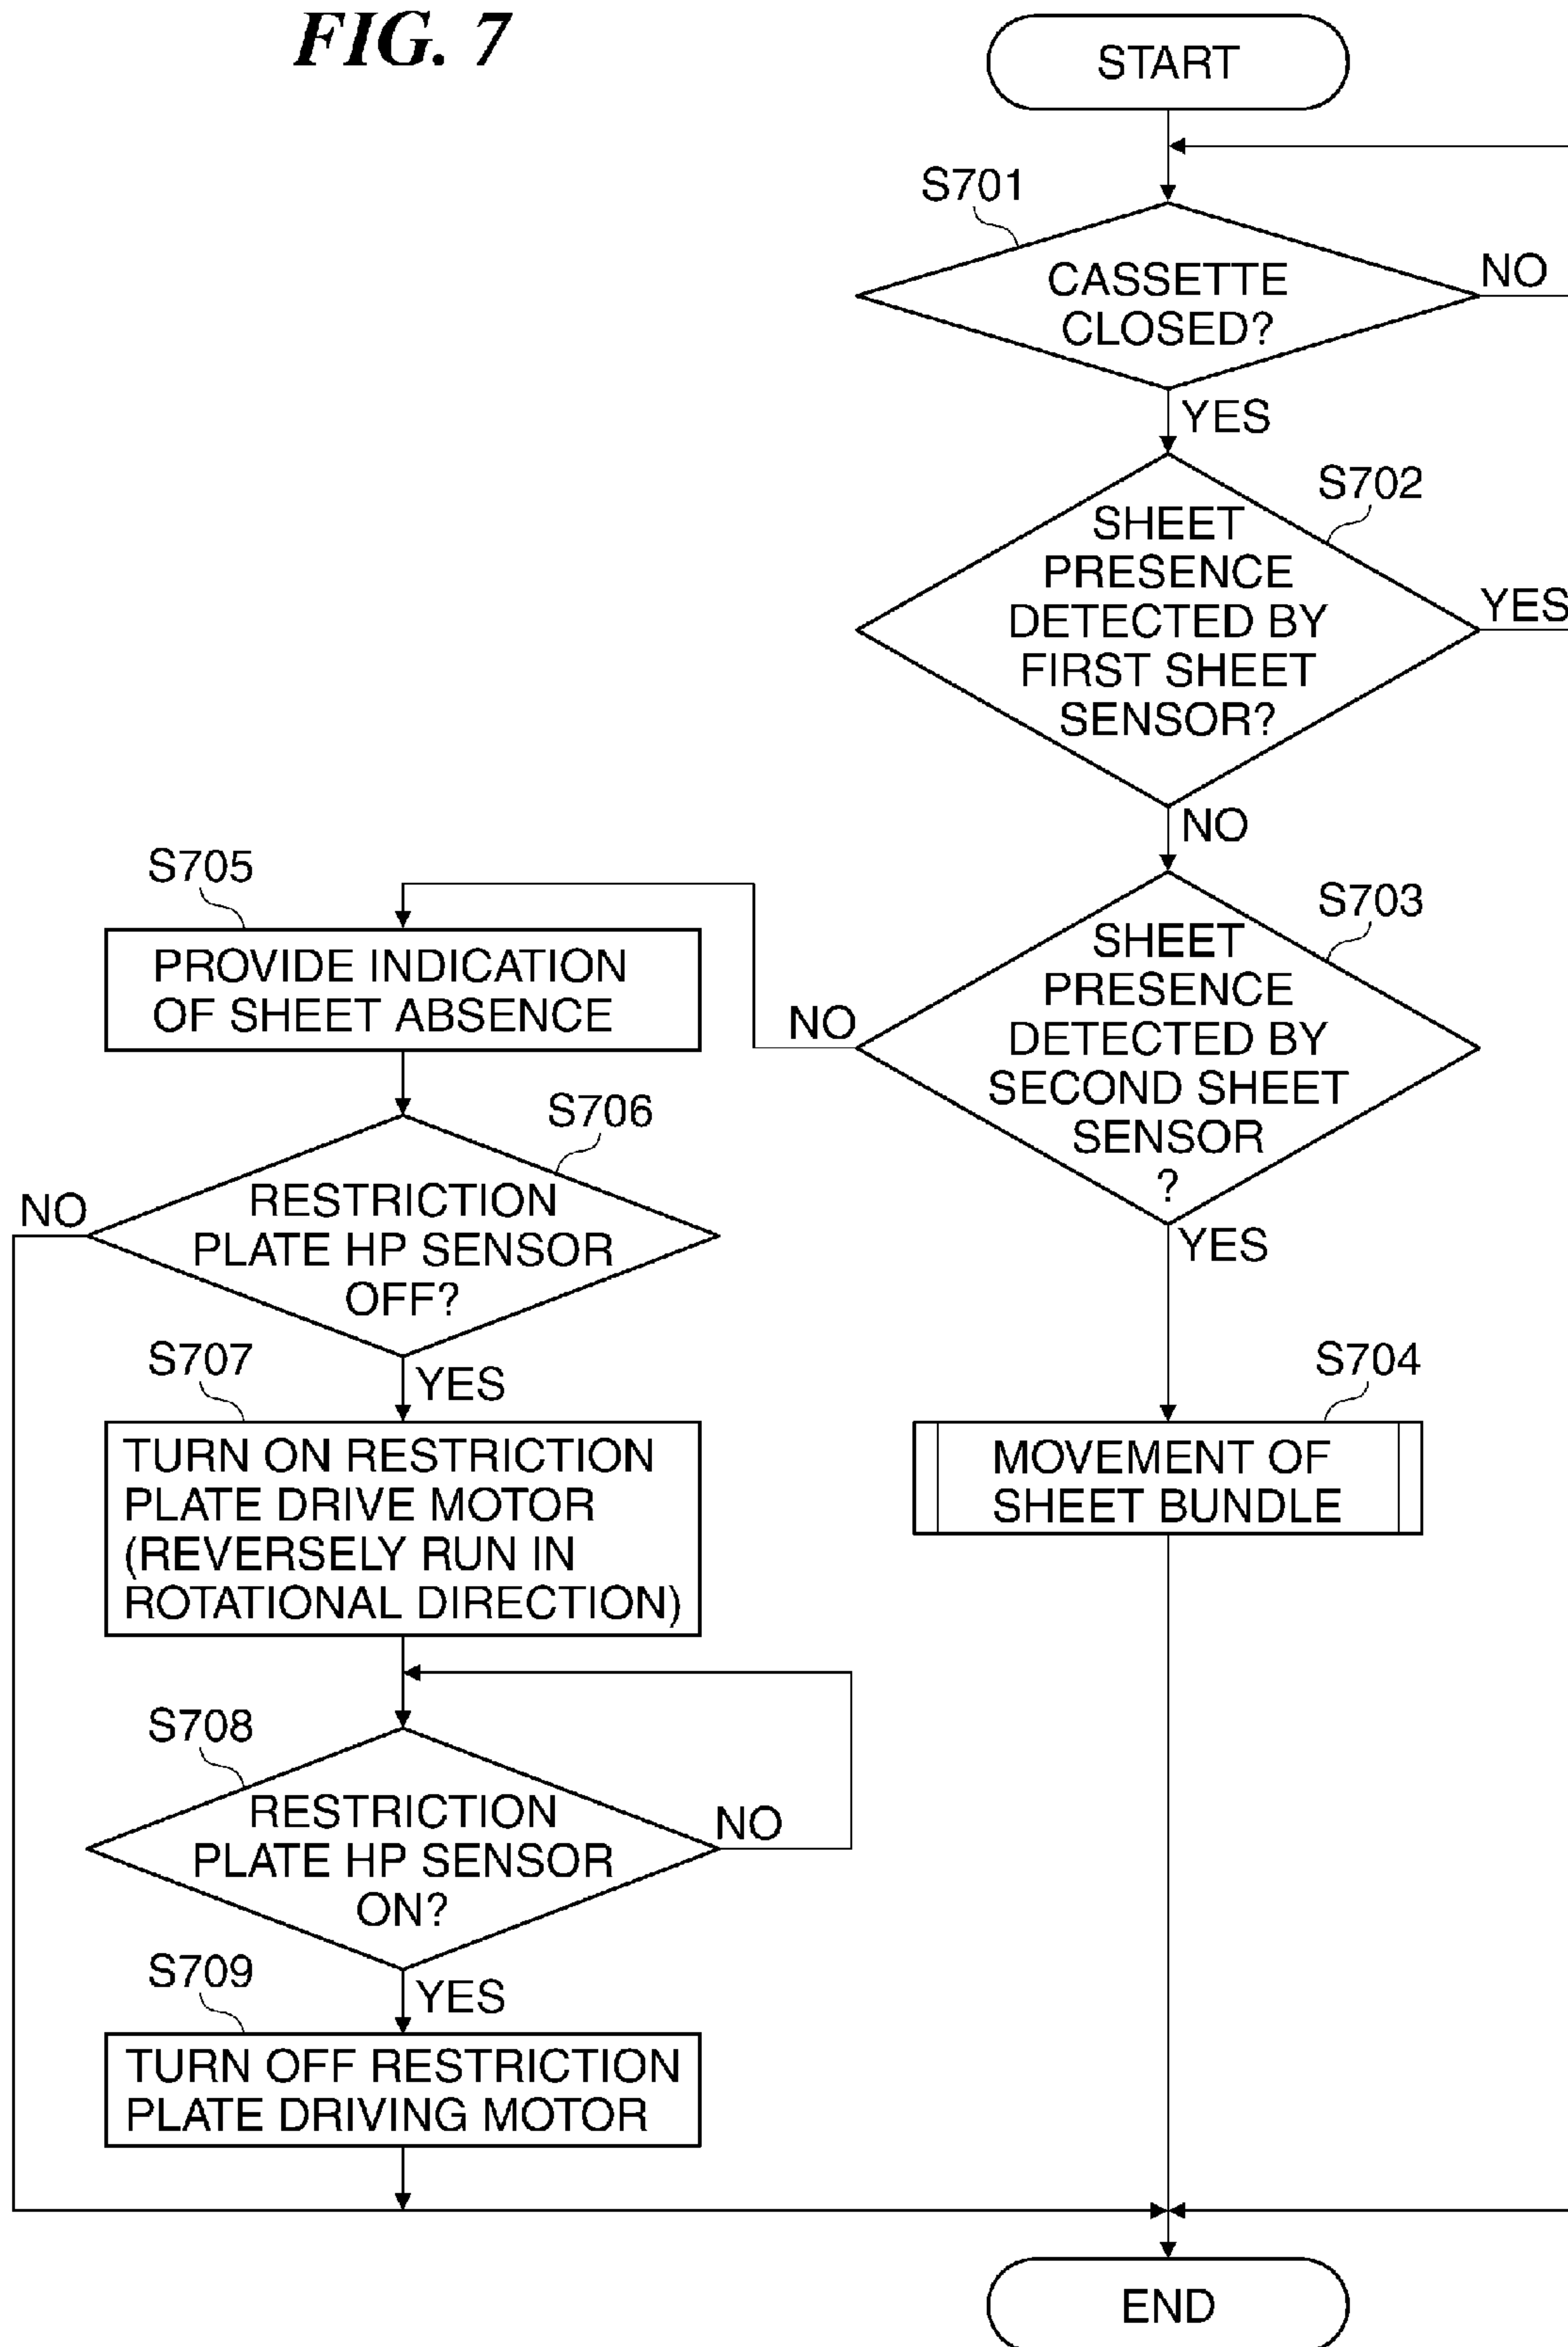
FIG. 7

START

S701

CASSETTE CLOSED?

NO

YES

S702

SHEET PRESENCE DETECTED BY FIRST SHEET SENSOR?

YES

NO

S703

SHEET PRESENCE DETECTED BY SECOND SHEET SENSOR ?

NO

YES

S704

MOVEMENT OF SHEET BUNDLE

S705

PROVIDE INDICATION OF SHEET ABSENCE

S706

RESTRICTION PLATE HP SENSOR OFF?

NO

YES

S707

TURN ON RESTRICTION PLATE DRIVE MOTOR (REVERSELY RUN IN ROTATIONAL DIRECTION)

S708

RESTRICTION PLATE HP SENSOR ON?

NO

YES

S709

TURN OFF RESTRICTION PLATE DRIVING MOTOR

END